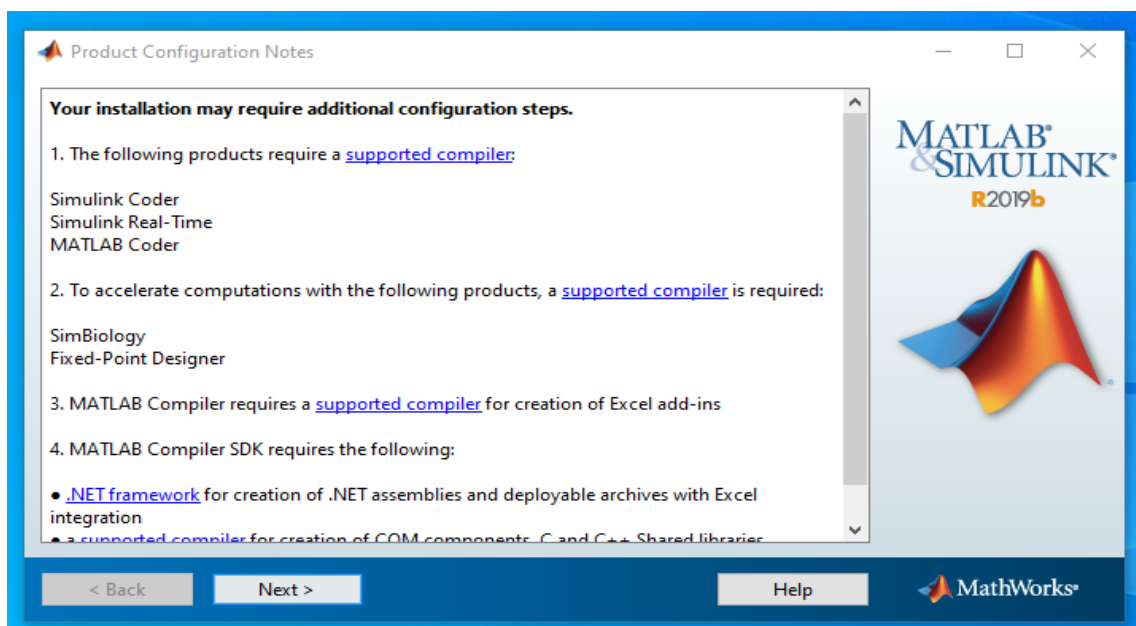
Product Configuration Notes

Your installation may require additional configuration steps.

1. The following products require a supported compiler:

Simulink Coder
Simulink Real-Time
MATLAB Coder

2. To accelerate computations with the following products, a supported compiler is required:

SimBiology
Fixed-Point Designer

3. MATLAB Compiler requires a supported compiler for creation of Excel add-ins

4. MATLAB Compiler SDK requires the following:

● .NET framework for creation of .NET assemblies and deployable archives with Excel integration
● a supported compiler for creation of COM components, C and C++ Shared libraries

MATLAB® & SIMULINK®
R2019b

< Back
Next >
Help
MathWorks®